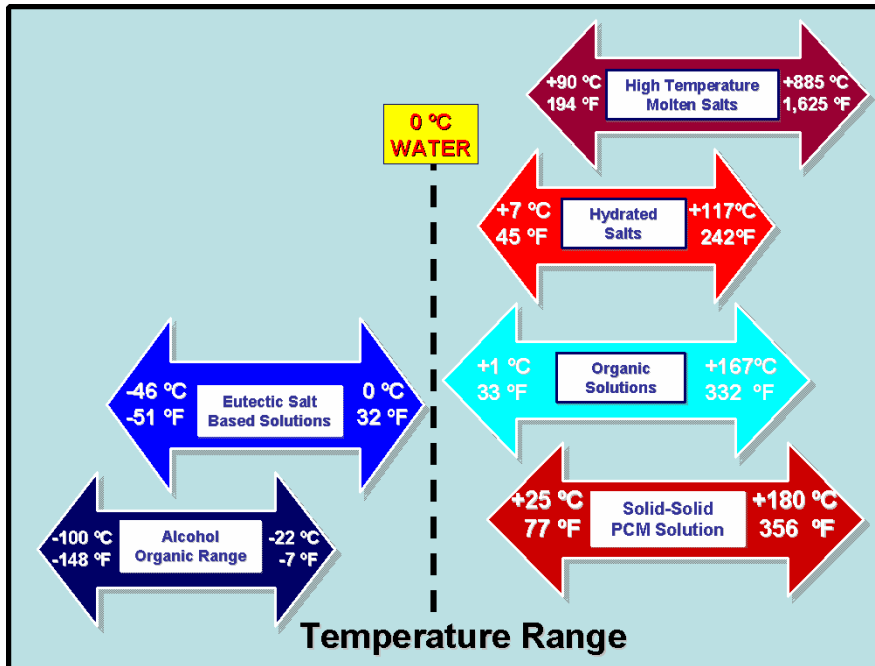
+90 ºC 194 ºF

High Temperature Molten Salts

+885 ºC 1,625 ºF

0 ºC WATER

+7 ºC 45 ºF

Hydrated Salts

+117ºC 242ºF

+1 ºC 33 ºF

Organic Solutions

+167ºC 332 ºF

-46 ºC -51 ºF

Eutectic Salt Based Solutions

0 ºC 32 ºF

+25 ºC 77 ºF

Solid-Solid PCM Solution

+180 ºC 356 ºF

-100 ºC -148 ºF

Alcohol Organic Range

-22 ºC -7 ºF

Temperature Range